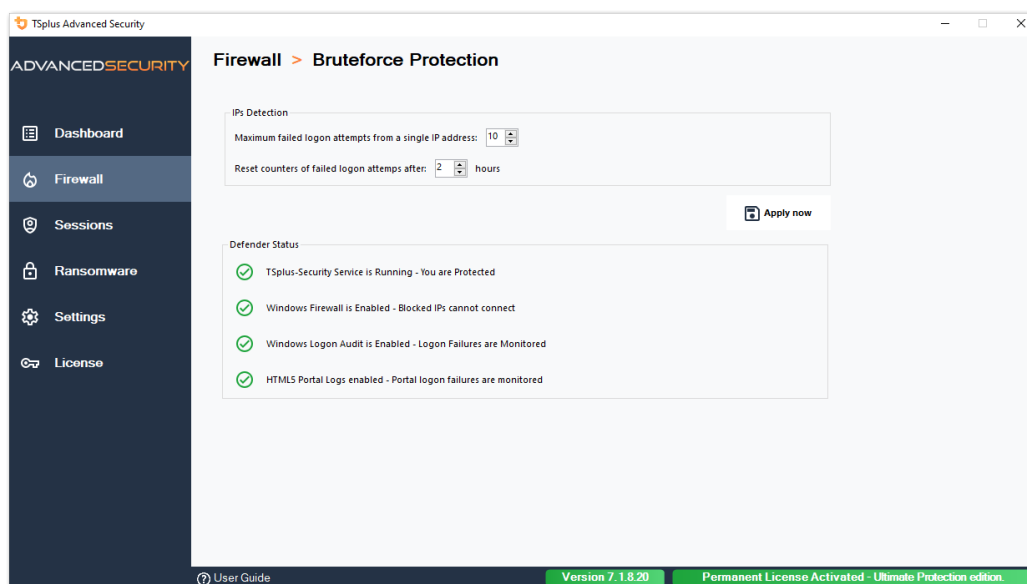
TSplus Advanced Security

ADVANCEDSECURITY

Dashboard

Firewall

Sessions

Ransomware

Settings

License

Firewall > Bruteforce Protection

IPs Detection

Maximum failed logon attempts from a single IP address: 10

Reset counters of failed logon attemps after: 2 hours

Apply now

Defender Status

TSplus-Security Service is Running - You are Protected

Windows Firewall is Enabled - Blocked IPs cannot connect

Windows Logon Audit is Enabled - Logon Failures are Monitored

HTML5 Portal Logs enabled - Portal logon failures are monitored

User Guide

Version 7.1.8.20

Permanent License Activated - Ultimate Protection edition.